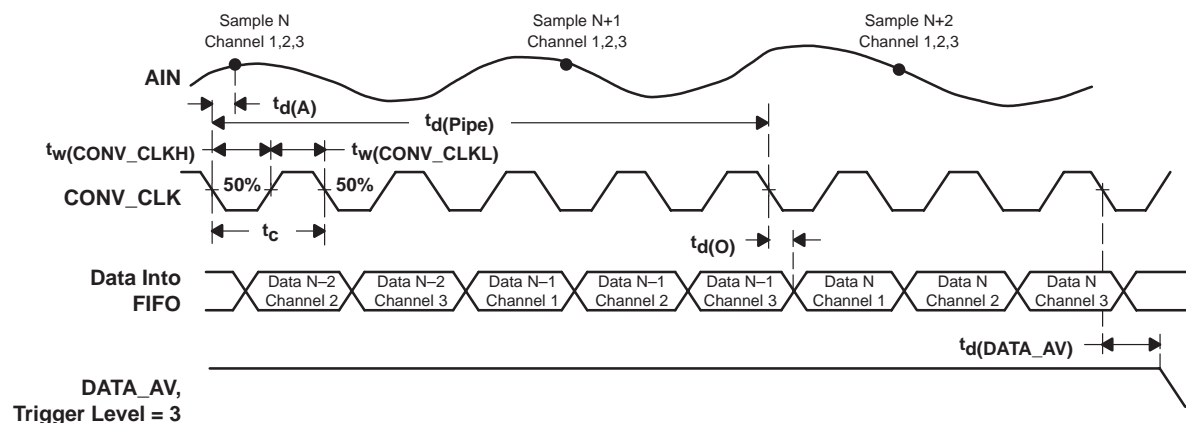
Sample N
Channel 1,2,3

Sample N+1
Channel 1,2,3

Sample N+2
Channel 1,2,3

AIN

$t_{d(A)}$

$t_{d(Pipe)}$

$t_{w(CONV\_CLKH)}$

$t_{w(CONV\_CLKL)}$

50%

50%

CONV_CLK

$t_c$

$t_{d(O)}$

Data Into FIFO

Data N–2 Channel 2

Data N–2 Channel 3

Data N–1 Channel 1

Data N–1 Channel 2

Data N–1 Channel 3

Data N Channel 1

Data N Channel 2

Data N Channel 3

$t_{d(DATA\_AV)}$

DATA_AV, Trigger Level = 3